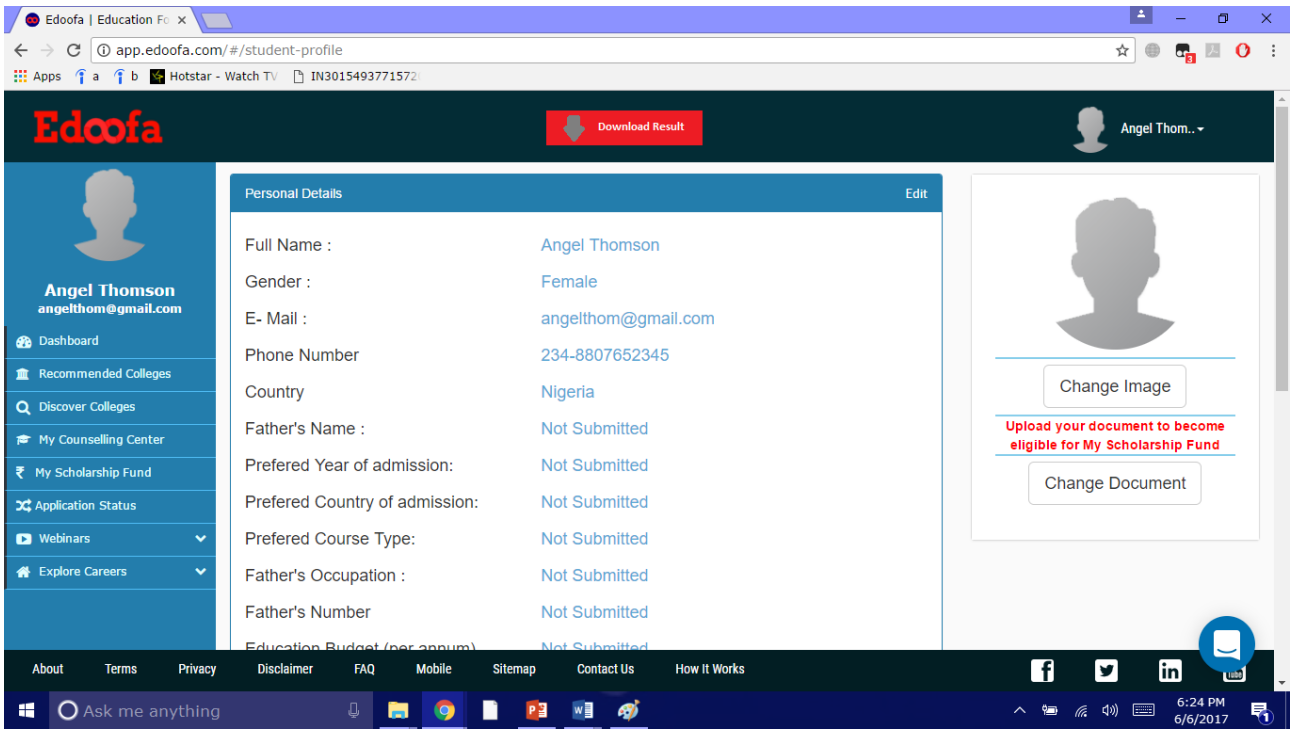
Edoofa | Education Fo ×

app.edoofa.com/#/student-profile

Apps a b Hotstar - Watch TV IN301549377157

Edoofa

Download Result

Angel Thom..

Angel Thomson
angelthom@gmail.com

Dashboard
Recommended Colleges
Discover Colleges
My Counselling Center
My Scholarship Fund
Application Status
Webinars
Explore Careers

Personal Details Edit

| | |
|---|---|
| Full Name : | Angel Thomson |
| Gender : | Female |
| E- Mail : | angelthom@gmail.com |
| Phone Number | 234-8807652345 |
| Country | Nigeria |
| Father's Name : | Not Submitted |
| Prefered Year of admission: | Not Submitted |
| Prefered Country of admission: | Not Submitted |
| Prefered Course Type: | Not Submitted |
| Father's Occupation : | Not Submitted |
| Father's Number | Not Submitted |
| Education Budget (per annum) | Not Submitted |

Change Image

Upload your document to become eligible for My Scholarship Fund

Change Document

About Terms Privacy Disclaimer FAQ Mobile Sitemap Contact Us How It Works

Ask me anything

6:24 PM
6/6/2017